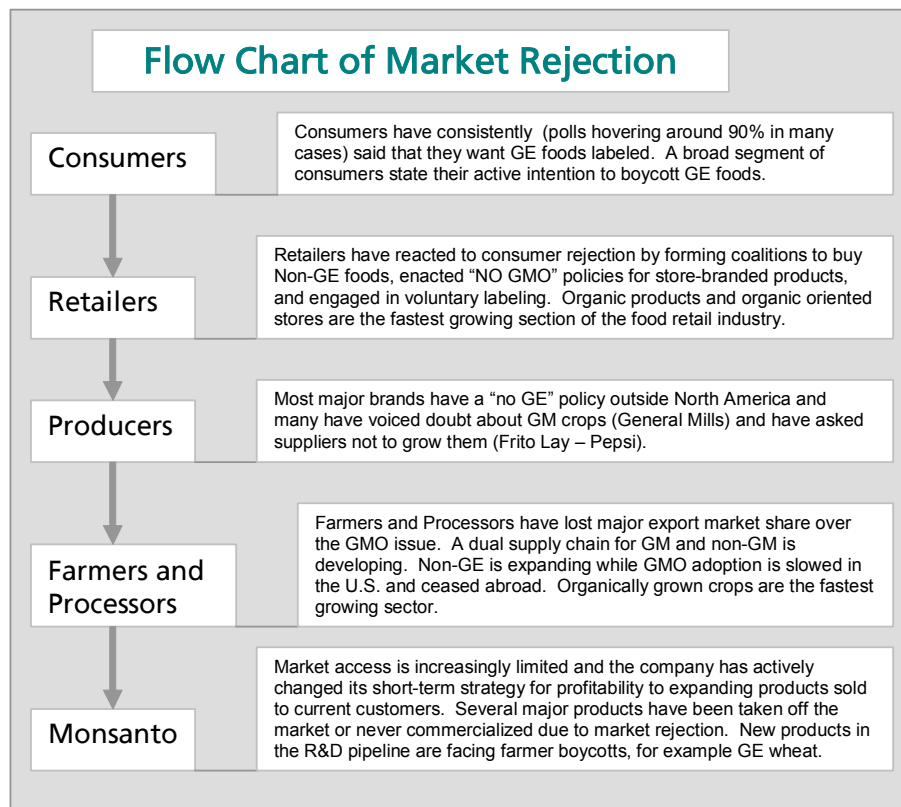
Flow Chart of Market Rejection

Consumers

Consumers have consistently (polls hovering around 90% in many cases) said that they want GE foods labeled. A broad segment of consumers state their active intention to boycott GE foods.

Retailers

Retailers have reacted to consumer rejection by forming coalitions to buy Non-GE foods, enacted "NO GMO" policies for store-branded products, and engaged in voluntary labeling. Organic products and organic oriented stores are the fastest growing section of the food retail industry.

Producers

Most major brands have a "no GE" policy outside North America and many have voiced doubt about GM crops (General Mills) and have asked suppliers not to grow them (Frito Lay – Pepsi).

Farmers and Processors

Farmers and Processors have lost major export market share over the GMO issue. A dual supply chain for GM and non-GM is developing. Non-GE is expanding while GMO adoption is slowed in the U.S. and ceased abroad. Organically grown crops are the fastest growing sector.

Monsanto

Market access is increasingly limited and the company has actively changed its short-term strategy for profitability to expanding products sold to current customers. Several major products have been taken off the market or never commercialized due to market rejection. New products in the R&D pipeline are facing farmer boycotts, for example GE wheat.